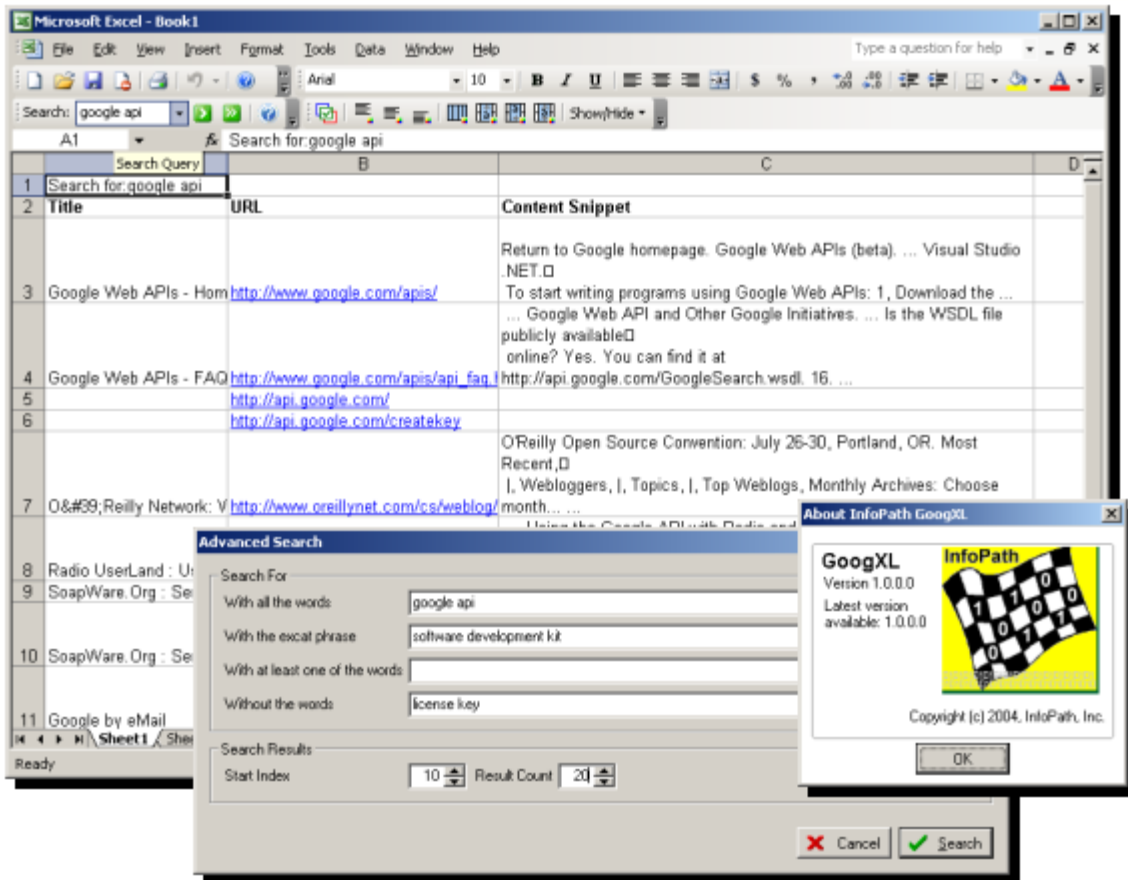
Microsoft Excel - Book1

File Edit View Insert Format Tools Data Window Help

Type a question for help

Arial 10 B I U $ % ,

Search: google api

Show/Hide

A1 fx Search for:google api

Search Query

B C D

| | A | B | C |
|---|---|---|---|
| 1 | Search for:google api | | |
| 2 | Title | URL | Content Snippet |
| 3 | Google Web APIs - Hom | http://www.google.com/apis/ | Return to Google homepage. Google Web APIs (beta). ... Visual Studio .NET.□ To start writing programs using Google Web APIs: 1, Download the ... |
| 4 | Google Web APIs - FAQ | http://www.google.com/apis/api_faq.h | ... Google Web API and Other Google Initiatives. ... Is the WSDL file publicly available□ online? Yes. You can find it at http://api.google.com/GoogleSearch.wsdl. 16. ... |
| 5 | | http://api.google.com/ | |
| 6 | | http://api.google.com/createkey | |
| 7 | O&#39;Reilly Network: V | http://www.oreillynet.com/cs/weblog/ | O'Reilly Open Source Convention: July 26-30, Portland, OR. Most Recent,□ \|, Webloggers, \|, Topics, \|, Top Weblogs, Monthly Archives: Choose month... ... |
| 8 | Radio UserLand : Us | | ... Using the Google API with Radio and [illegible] |
| 9 | SoapWare.Org : Se | | |
| 10 | SoapWare.Org : Se | | |
| 11 | Google by eMail | | |

Sheet1 Shee

Ready

Advanced Search

Search For

With all the words google api

With the excat phrase software development kit

With at least one of the words

Without the words license key

Search Results

Start Index 10 Result Count 20

Cancel Search

About InfoPath GoogXL

GoogXL
Version 1.0.0.0

Latest version available: 1.0.0.0

InfoPath

Copyright (c) 2004, InfoPath, Inc.

OK